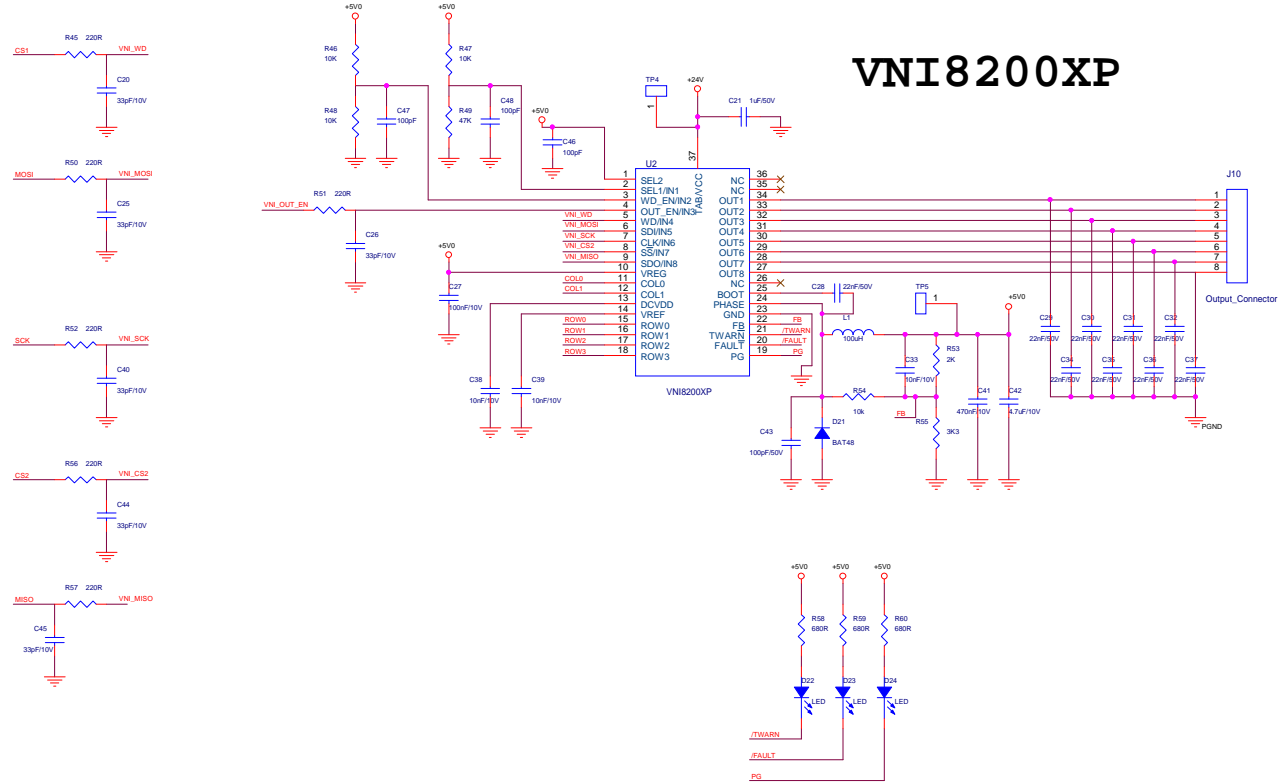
VNI8200XP

CS1 R45 220R VNI_WD
C20 33pF/10V

MOSI R50 220R VNI_MOSI
C25 33pF/10V

SCK R52 220R VNI_SCK
C40 33pF/10V

CS2 R56 220R VNI_CS2
C44 33pF/10V

MISO R57 220R VNI_MISO
C45 33pF/10V

+5V0 +5V0
R46 10K R47 10K
R48 10K C47 100pF R49 47K C48 100pF
+5V0 C46 100pF
VNI_OUT_EN R51 220R
C26 33pF/10V
+5V0 C27 100nF/10V
C38 10nF/10V C39 10nF/10V

TP4 +24V C21 1uF/50V
U2
37 TAB/VCC
1 SEL2
2 SEL1/IN1
3 WD_EN/IN2
4 OUT_EN/IN3
VNI_WD 5 WD/IN4
VNI_MOSI 6 SDI/IN5
VNI_SCK 7 CLK/IN6
VNI_CS2 8 SS/IN7
VNI_MISO 9 SDO/IN8
10 VREG
COL0 11 COL0
COL1 12 COL1
13 DCVDD
14 VREF
ROW0 15 ROW0
ROW1 16 ROW1
ROW2 17 ROW2
ROW3 18 ROW3
NC 36
NC 35
OUT1 34
OUT2 33
OUT3 32
OUT4 31
OUT5 30
OUT6 29
OUT7 28
OUT8 27
NC 26
BOOT 25
PHASE 24
GND 23
FB 22 FB
TWARN 21 /TWARN
FAULT 20 /FAULT
PG 19 PG
VNI8200XP

C28 22nF/50V
L1 100uH
TP5 1
+5V0
C33 10nF/10V
R53 2K
R54 10k
FB R55 3K3
D21 BAT48
C43 100pF/50V
C41 470nF/10V C42 4.7uF/10V

J10
1 2 3 4 5 6 7 8
Output_Connector
C29 22nF/50V C30 22nF/50V C31 22nF/50V C32 22nF/50V
C34 22nF/50V C35 22nF/50V C36 22nF/50V C37 22nF/50V
PGND

+5V0 +5V0 +5V0
R58 680R R59 680R R60 680R
D22 LED D23 LED D24 LED
/TWARN
/FAULT
PG